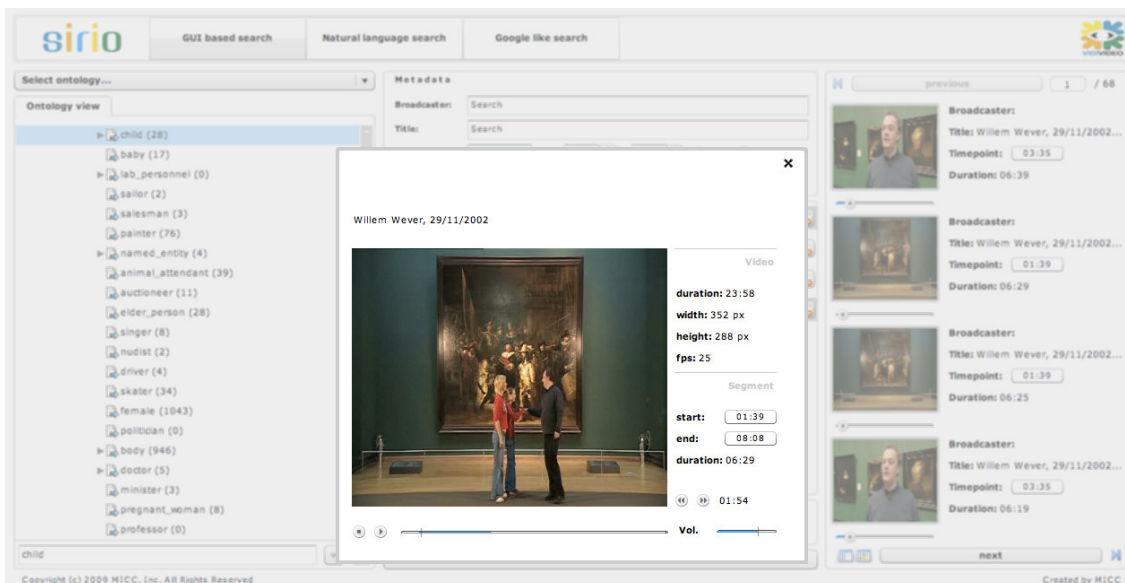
sirio

GUI based search

Natural language search

Google like search

VIDIVIDEO

Select ontology...

Ontology view

child (28)
baby (17)
lab_personnel (0)
sailor (2)
salesman (3)
painter (76)
named_entity (4)
animal_attendant (39)
auctioneer (11)
elder_person (28)
singer (8)
nudist (2)
driver (4)
skater (34)
female (1043)
politician (0)
body (946)
doctor (5)
minister (3)
pregnant_woman (8)
professor (0)

child

Metadata

Broadcaster: Search

Title: Search

previous 1 / 68

×

Willem Wever, 29/11/2002

Video

duration: 23:58
width: 352 px
height: 288 px
fps: 25

Segment

start: 01:39
end: 08:08
duration: 06:29

01:54

Vol.

Broadcaster:
Title: Willem Wever, 29/11/2002...
Timepoint: 03:35
Duration: 06:39

Broadcaster:
Title: Willem Wever, 29/11/2002...
Timepoint: 01:39
Duration: 06:29

Broadcaster:
Title: Willem Wever, 29/11/2002...
Timepoint: 01:39
Duration: 06:25

Broadcaster:
Title: Willem Wever, 29/11/2002...
Timepoint: 03:35
Duration: 06:19

next

Copyright (c) 2009 MICC, Inc. All Rights Reserved

Created by MICC